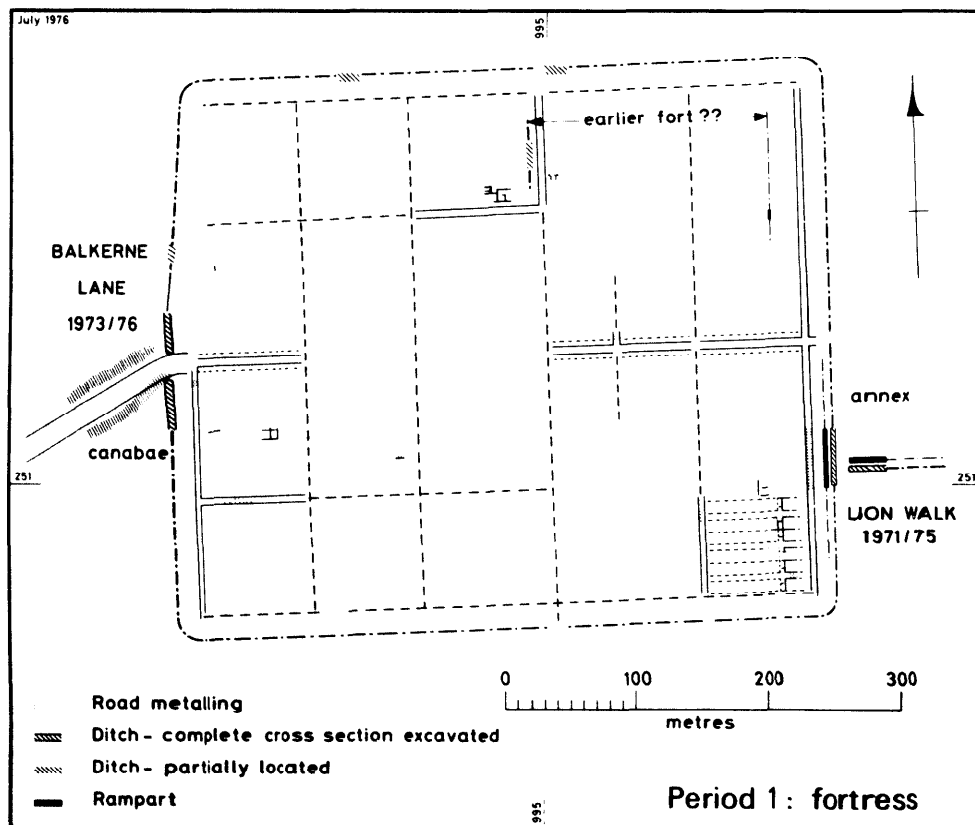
July 1976

995

earlier fort ??

BALKERNE

LANE

1973/76

annex

canabae

251

251

LION WALK

1971/75

0 100 200 300

metres

Road metalling

Ditch - complete cross section excavated

Ditch - partially located

Rampart

995

Period 1: fortress